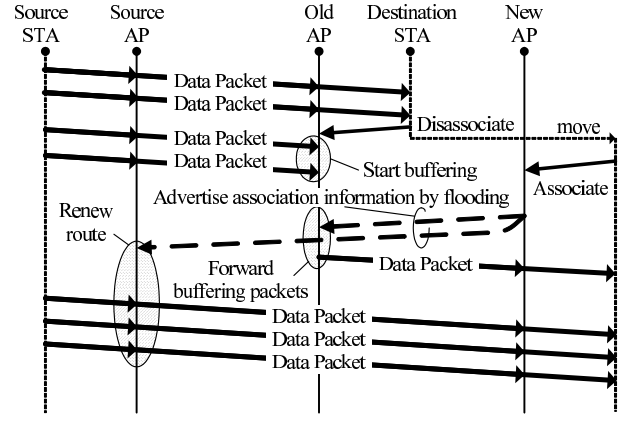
Source STA

Source AP

Old AP

Destination STA

New AP

Data Packet

Data Packet

Data Packet

Disassociate

move

Data Packet

Start buffering

Associate

Advertise association information by flooding

Renew route

Forward buffering packets

Data Packet

Data Packet

Data Packet

Data Packet